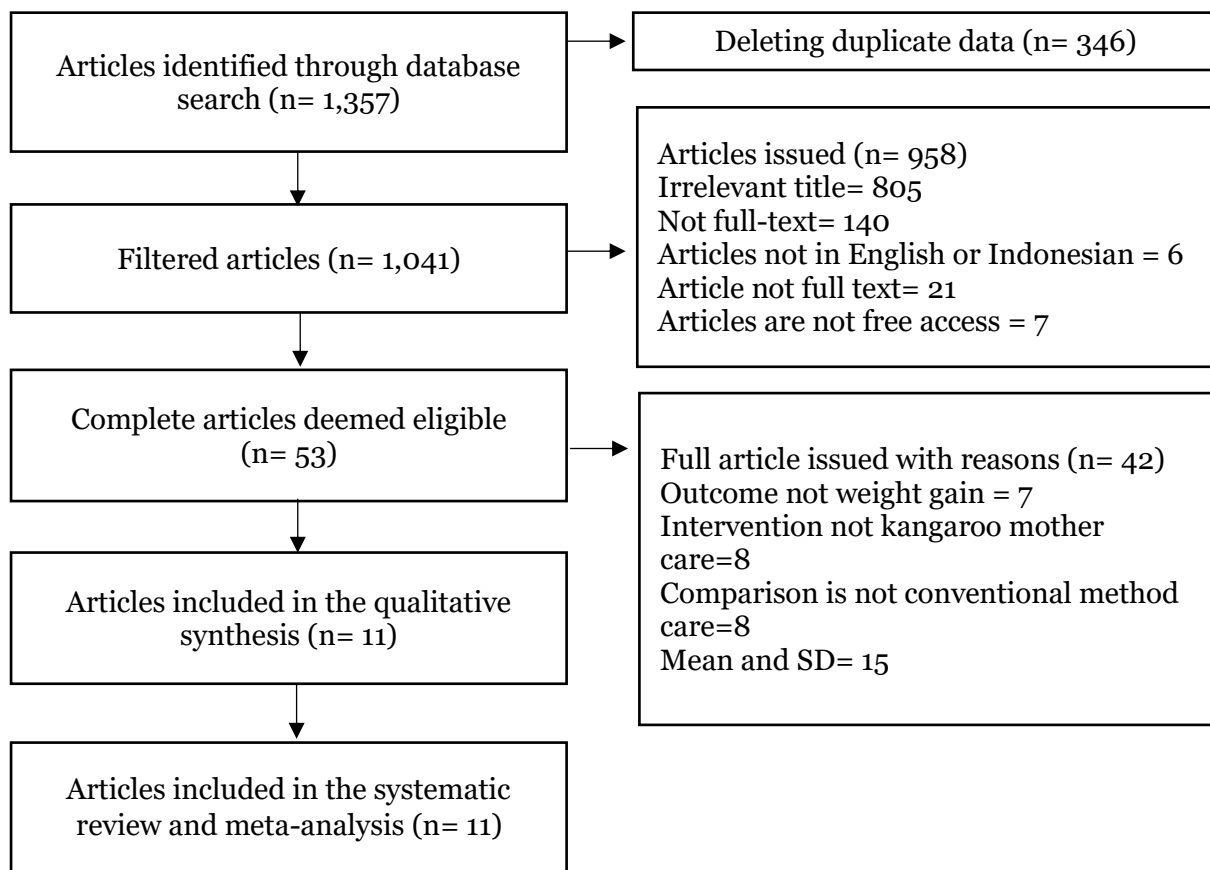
Articles identified through database search (n= 1,357)

Deleting duplicate data (n= 346)

Filtered articles (n= 1,041)

Articles issued (n= 958)
Irrelevant title= 805
Not full-text= 140
Articles not in English or Indonesian = 6
Article not full text= 21
Articles are not free access = 7

Complete articles deemed eligible (n= 53)

Full article issued with reasons (n= 42)
Outcome not weight gain = 7
Intervention not kangaroo mother care=8
Comparison is not conventional method care=8
Mean and SD= 15

Articles included in the qualitative synthesis (n= 11)

Articles included in the systematic review and meta-analysis (n= 11)